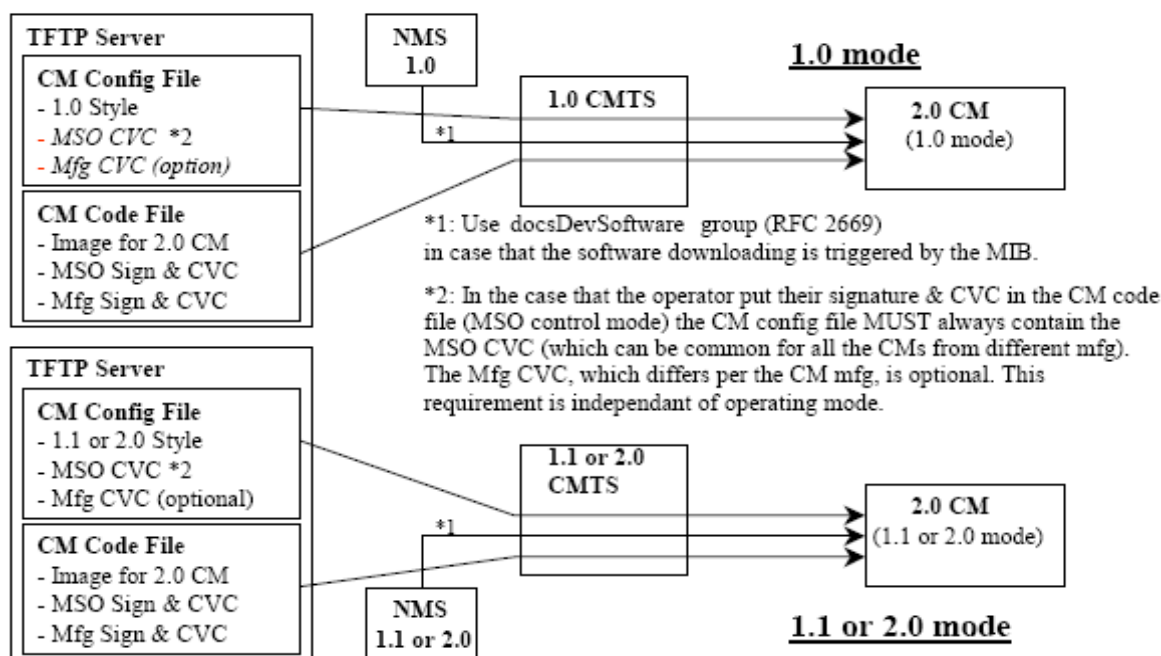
TFTP Server

CM Config File
- 1.0 Style
- MSO CVC *2
- Mfg CVC (option)

CM Code File
- Image for 2.0 CM
- MSO Sign & CVC
- Mfg Sign & CVC

NMS
1.0

1.0 CMTS

*1

1.0 mode

2.0 CM
(1.0 mode)

*1: Use docsDevSoftware group (RFC 2669) in case that the software downloading is triggered by the MIB.

*2: In the case that the operator put their signature & CVC in the CM code file (MSO control mode) the CM config file MUST always contain the MSO CVC (which can be common for all the CMs from different mfg). The Mfg CVC, which differs per the CM mfg, is optional. This requirement is independant of operating mode.

TFTP Server

CM Config File
- 1.1 or 2.0 Style
- MSO CVC *2
- Mfg CVC (optional)

CM Code File
- Image for 2.0 CM
- MSO Sign & CVC
- Mfg Sign & CVC

1.1 or 2.0
CMTS

*1

2.0 CM
(1.1 or 2.0 mode)

NMS
1.1 or 2.0

1.1 or 2.0 mode